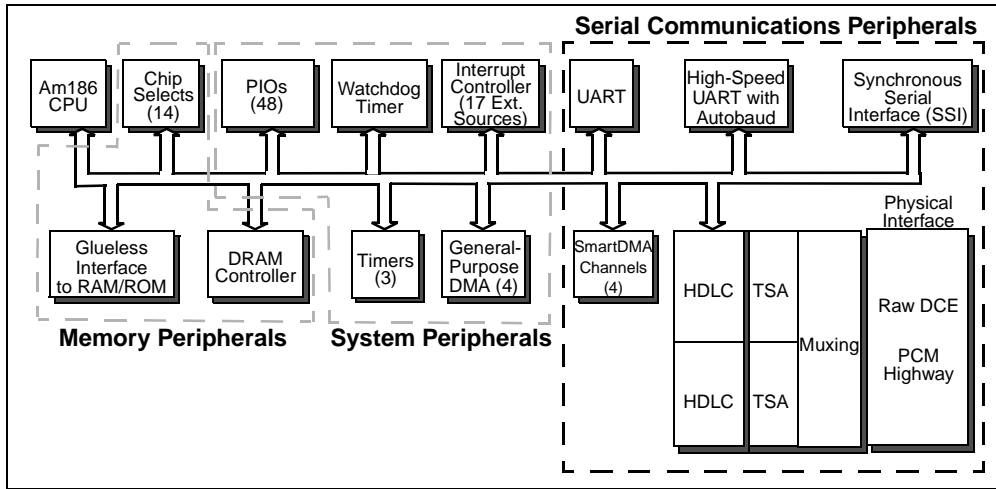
Serial Communications Peripherals

Am186 CPU

Chip Selects (14)

PIOs (48)

Watchdog Timer

Interrupt Controller (17 Ext. Sources)

UART

High-Speed UART with Autobaud

Synchronous Serial Interface (SSI)

Physical Interface

Glueless Interface to RAM/ROM

DRAM Controller

Timers (3)

General-Purpose DMA (4)

SmartDMA Channels (4)

HDLC

TSA

HDLC

TSA

Muxing

Raw DCE

PCM Highway

Memory Peripherals

System Peripherals